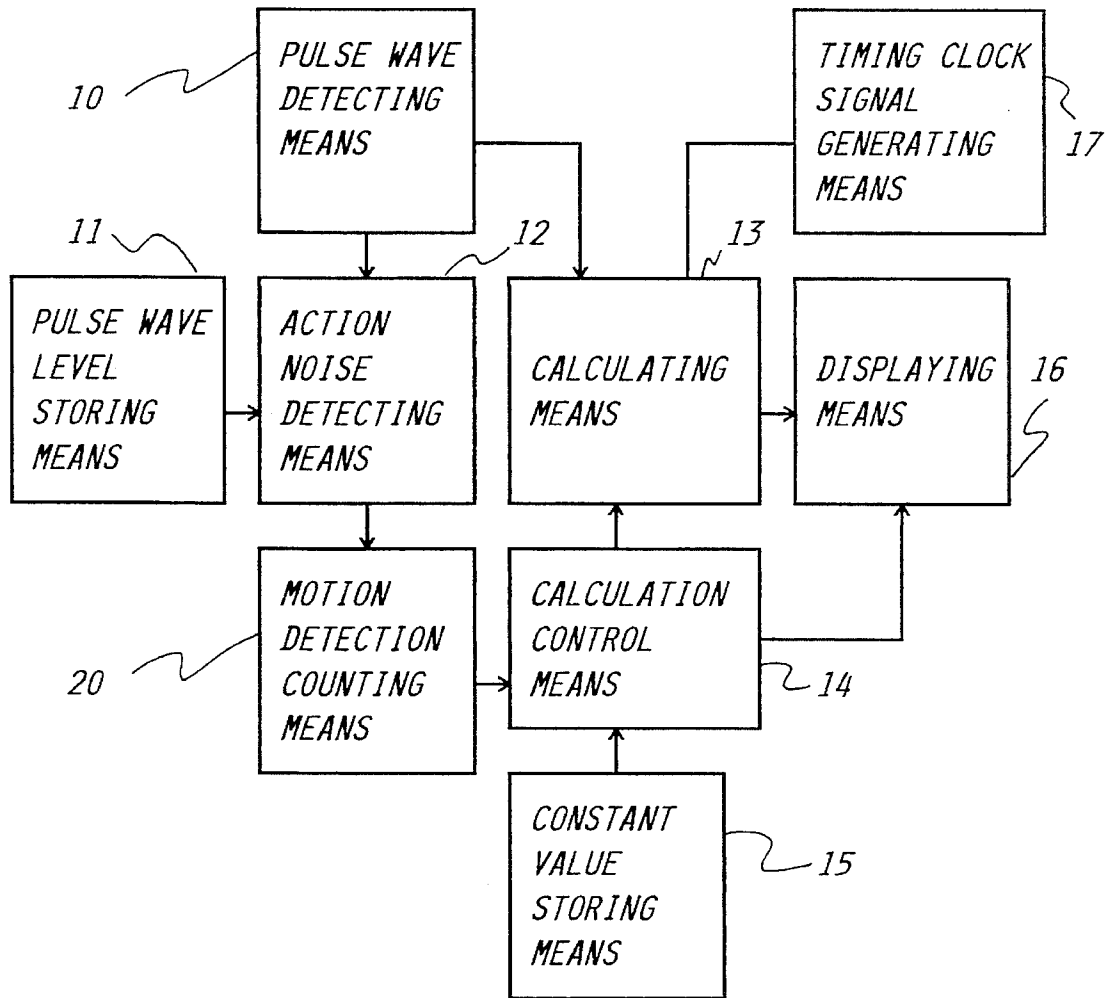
10
PULSE WAVE DETECTING MEANS

TIMING CLOCK SIGNAL GENERATING MEANS
17

11
12
13

PULSE WAVE LEVEL STORING MEANS

ACTION NOISE DETECTING MEANS

CALCULATING MEANS

DISPLAYING MEANS
16

MOTION DETECTION COUNTING MEANS
20

CALCULATION CONTROL MEANS
14

CONSTANT VALUE STORING MEANS
15